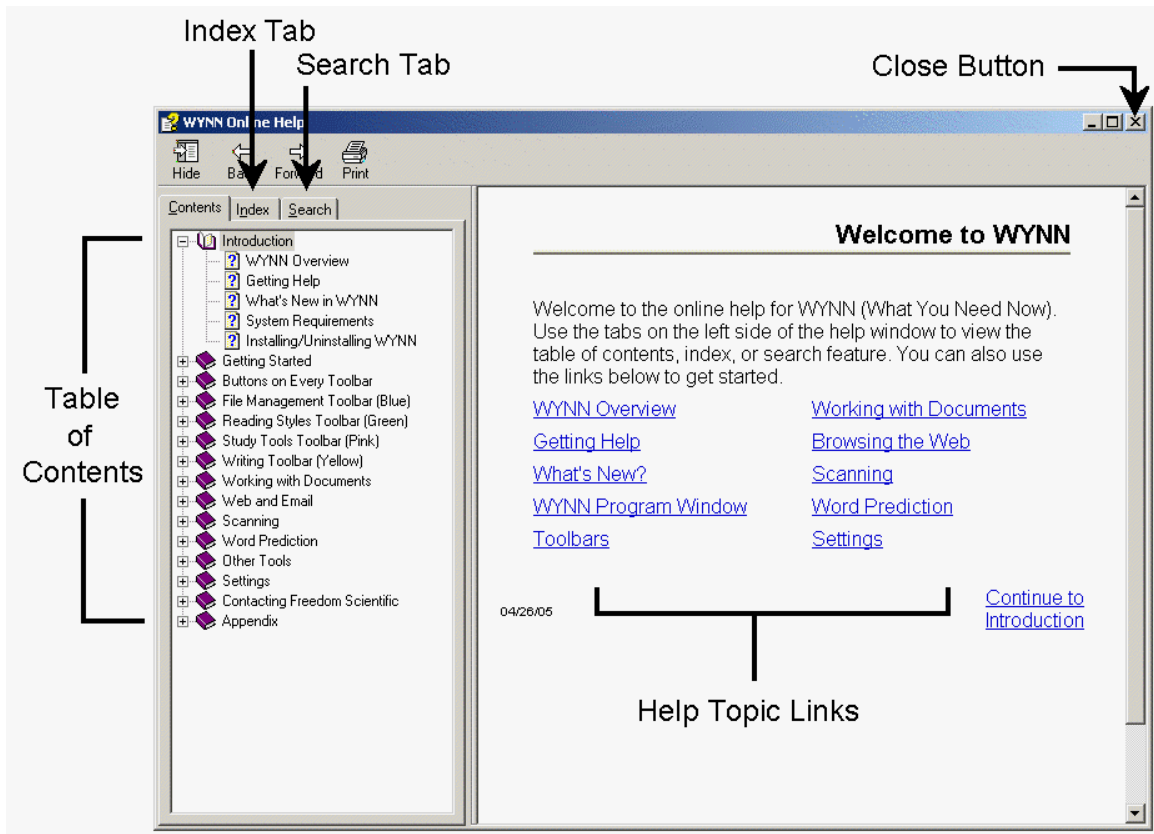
Index Tab

Search Tab

Close Button

WYNN Online Help

Hide Back Forward Print

Contents | Index | Search

Introduction
WYNN Overview
Getting Help
What's New in WYNN
System Requirements
Installing/Uninstalling WYNN
Getting Started
Buttons on Every Toolbar
File Management Toolbar (Blue)
Reading Styles Toolbar (Green)
Study Tools Toolbar (Pink)
Writing Toolbar (Yellow)
Working with Documents
Web and Email
Scanning
Word Prediction
Other Tools
Settings
Contacting Freedom Scientific
Appendix

Table of Contents

Welcome to WYNN

Welcome to the online help for WYNN (What You Need Now). Use the tabs on the left side of the help window to view the table of contents, index, or search feature. You can also use the links below to get started.

WYNN Overview
Getting Help
What's New?
WYNN Program Window
Toolbars

Working with Documents
Browsing the Web
Scanning
Word Prediction
Settings

04/26/05

Continue to Introduction

Help Topic Links